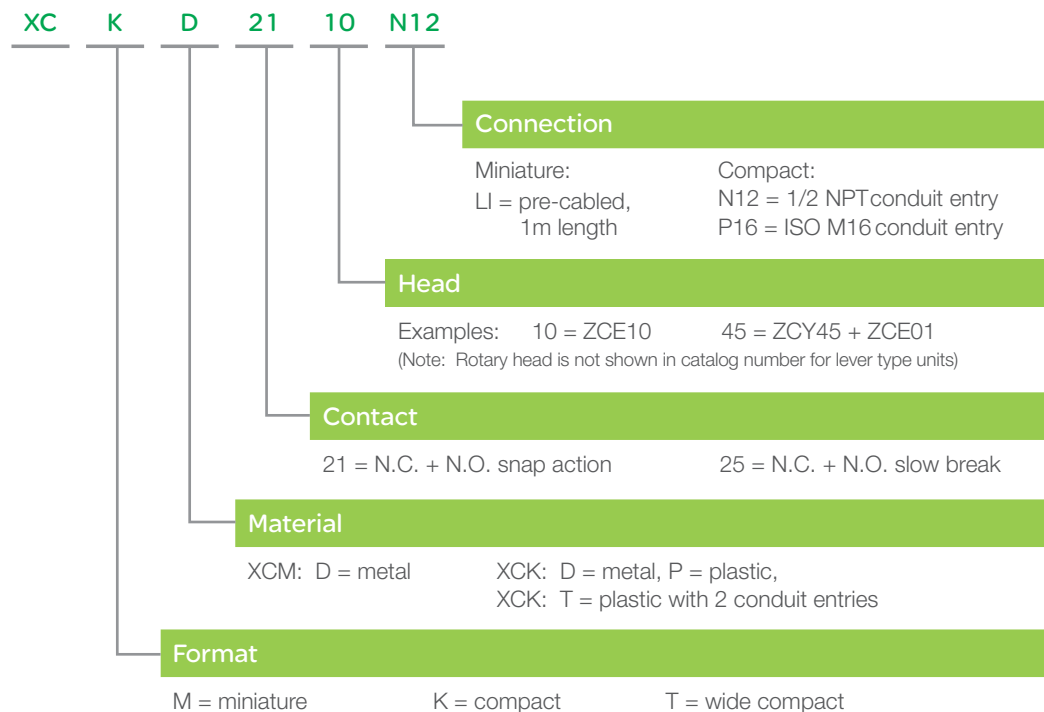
XC K D 21 10 N12

Connection

Miniature:
LI = pre-cabled, 1m length

Compact:
N12 = 1/2 NPT conduit entry
P16 = ISO M16 conduit entry

Head

Examples: 10 = ZCE10 45 = ZCY45 + ZCE01
(Note: Rotary head is not shown in catalog number for lever type units)

Contact

21 = N.C. + N.O. snap action 25 = N.C. + N.O. slow break

Material

XCM: D = metal XCK: D = metal, P = plastic,
XCK: T = plastic with 2 conduit entries

Format

M = miniature K = compact T = wide compact